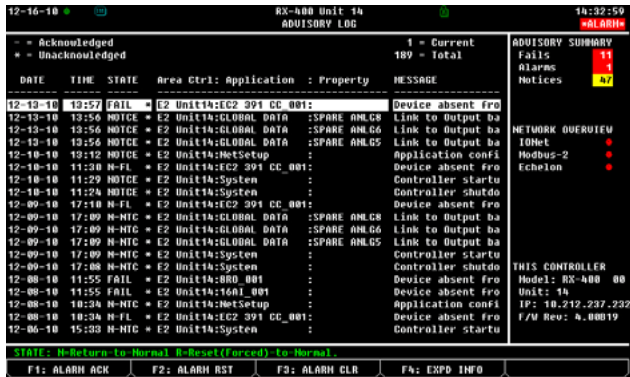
12-16-10 RX-400 Unit 14 14:32:59
ADVISORY LOG *ALARM*

- = Acknowledged
* = Unacknowledged

1 = Current
189 = Total

| DATE | TIME | STATE | Area Ctrl: Application | : Property | MESSAGE |
|---|---|---|---|---|---|
| 12-13-10 | 13:57 | FAIL * | E2 Unit14:EC2 391 CC_001: | | Device absent fro |
| 12-13-10 | 13:56 | NOTCE * | E2 Unit14:GLOBAL DATA | :SPARE ANLG8 | Link to Output ba |
| 12-13-10 | 13:56 | NOTCE * | E2 Unit14:GLOBAL DATA | :SPARE ANLG6 | Link to Output ba |
| 12-13-10 | 13:56 | NOTCE * | E2 Unit14:GLOBAL DATA | :SPARE ANLG5 | Link to Output ba |
| 12-10-10 | 13:12 | NOTCE * | E2 Unit14:NetSetup | : | Application confi |
| 12-10-10 | 11:30 | N-FL * | E2 Unit14:EC2 391 CC_001: | | Device absent fro |
| 12-10-10 | 11:29 | NOTCE * | E2 Unit14:System | : | Controller startu |
| 12-10-10 | 11:24 | NOTCE * | E2 Unit14:System | : | Controller shutdo |
| 12-09-10 | 17:10 | N-FL * | E2 Unit14:EC2 391 CC_001: | | Device absent fro |
| 12-09-10 | 17:09 | N-NTC * | E2 Unit14:GLOBAL DATA | :SPARE ANLG8 | Link to Output ba |
| 12-09-10 | 17:09 | N-NTC * | E2 Unit14:GLOBAL DATA | :SPARE ANLG6 | Link to Output ba |
| 12-09-10 | 17:09 | N-NTC * | E2 Unit14:GLOBAL DATA | :SPARE ANLG5 | Link to Output ba |
| 12-09-10 | 17:09 | N-NTC * | E2 Unit14:System | : | Controller startu |
| 12-09-10 | 17:08 | N-NTC * | E2 Unit14:System | : | Controller shutdo |
| 12-08-10 | 11:55 | FAIL * | E2 Unit14:8RO_001 | : | Device absent fro |
| 12-08-10 | 11:55 | FAIL * | E2 Unit14:16AI_001 | : | Device absent fro |
| 12-08-10 | 10:34 | N-NTC * | E2 Unit14:NetSetup | : | Application confi |
| 12-08-10 | 10:34 | N-FL * | E2 Unit14:EC2 391 CC_001: | | Device absent fro |
| 12-06-10 | 15:33 | N-NTC * | E2 Unit14:System | : | Controller startu |

ADVISORY SUMMARY
Fails 11
Alarms 1
Notices 47

NETWORK OVERVIEW
IONet
Modbus-2
Echelon

THIS CONTROLLER
Model: RX-400 00
Unit: 14
IP: 10.212.237.232
F/W Rev: 4.00B19

STATE: N=Return-to-Normal R=Reset(Forced)-to-Normal.

F1: ALARM ACK | F2: ALARM RST | F3: ALARM CLR | F4: EXPD INFO